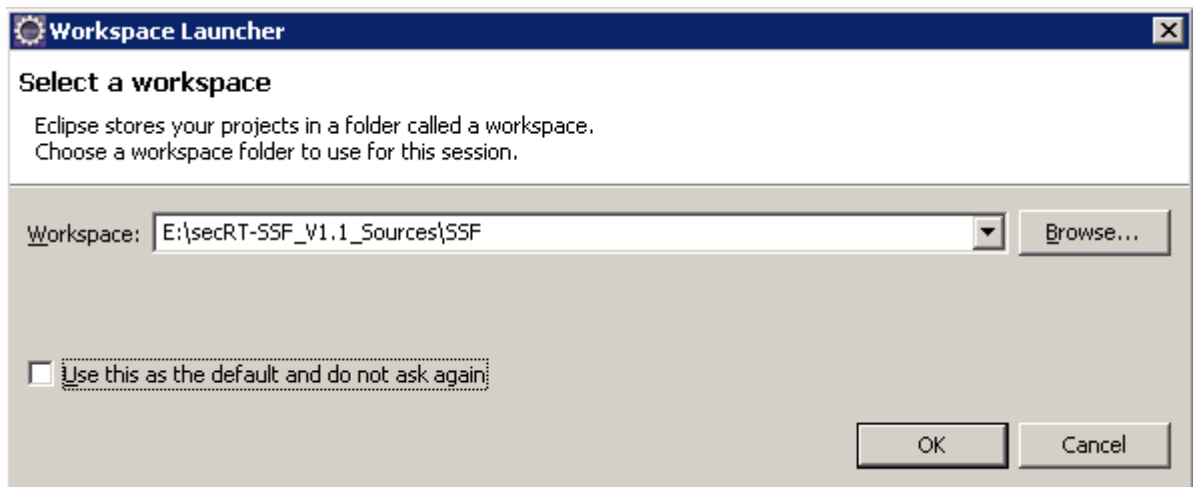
Workspace Launcher

Select a workspace

Eclipse stores your projects in a folder called a workspace.
Choose a workspace folder to use for this session.

Workspace: E:\secRT-SSF_V1.1_Sources\SSF

Browse...

Use this as the default and do not ask again

OK

Cancel